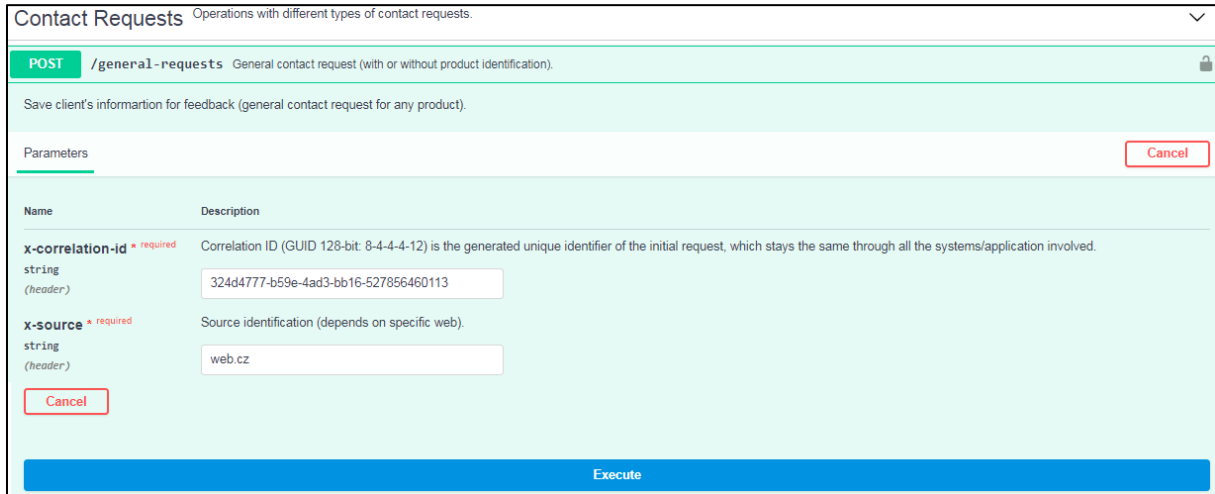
Contact Requests Operations with different types of contact requests.

POST /general-requests General contact request (with or without product identification).

Save client's informartion for feedback (general contact request for any product).

Parameters

Cancel

| Name | Description |
|---|---|
| x-correlation-id * required string (header) | Correlation ID (GUID 128-bit: 8-4-4-4-12) is the generated unique identifier of the initial request, which stays the same through all the systems/application involved. 324d4777-b59e-4ad3-bb16-527856460113 |
| x-source * required string (header) | Source identification (depends on specific web). web.cz |

Cancel

Execute